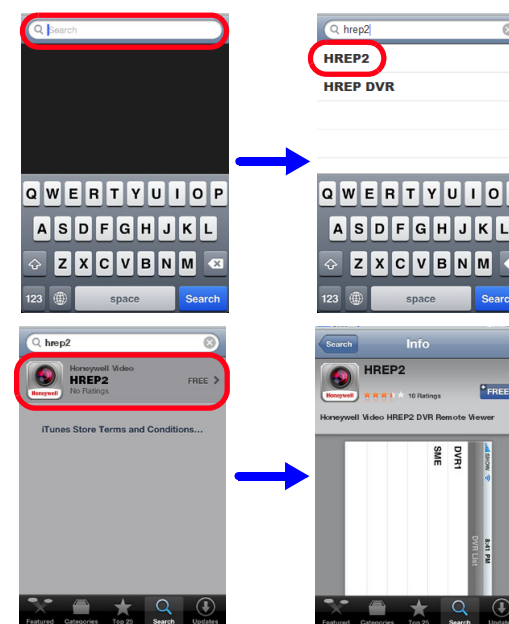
Search

Q W E R T Y U I O P
A S D F G H J K L
Z X C V B N M
123 space Search

hrep2

HREP2

HREP DVR

Q W E R T Y U I O
A S D F G H J K
Z X C V B N M
123 space Searc

hrep2

Honeywell Video
HREP2
No Ratings
FREE
Honeywell

iTunes Store Terms and Conditions...

Featured Categories Top 25 Search Updates

Search
Info

HREP2
10 Ratings
FREE

Honeywell Video HREP2 DVR Remote Viewer

DVR1
SME
DVR List
5:41 PM

Featured Categories Top 25 Search